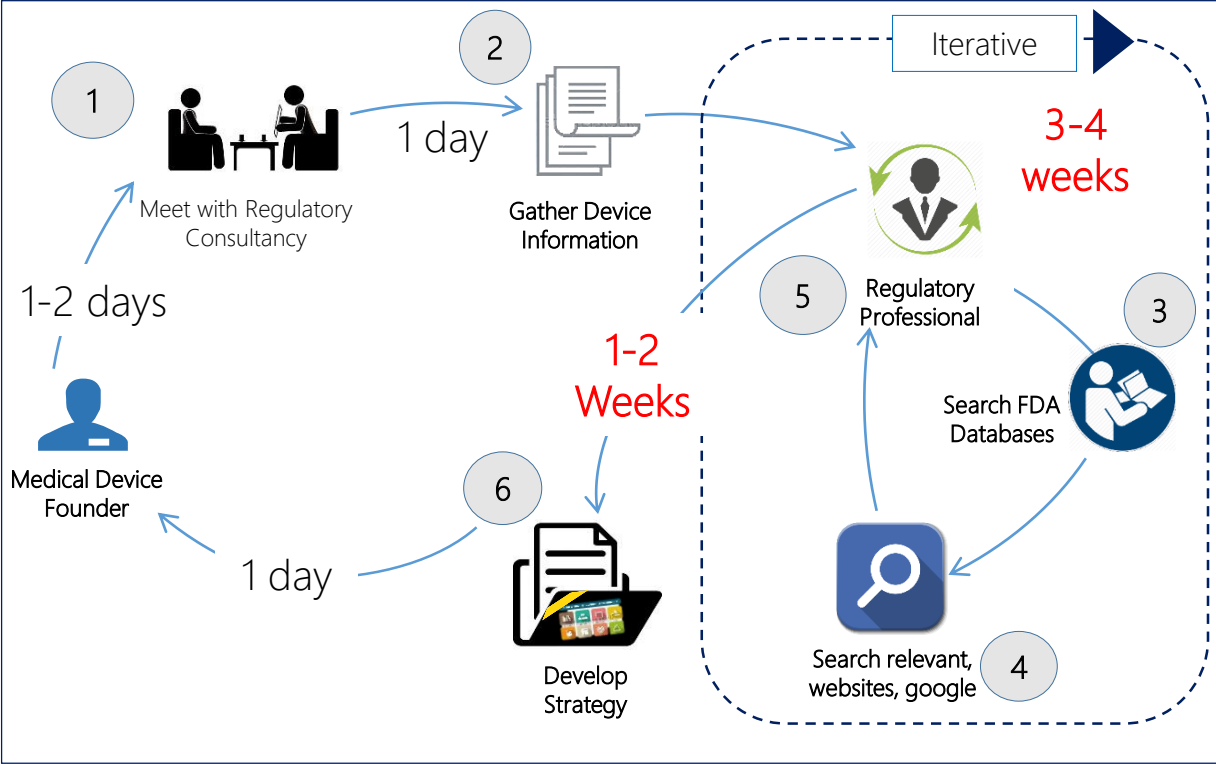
Iterative

1

Meet with Regulatory Consultancy

1 day

2

Gather Device Information

3-4 weeks

Regulatory Professional

5

3

Search FDA Databases

1-2 days

1-2 Weeks

Medical Device Founder

6

1 day

Develop Strategy

Search relevant, websites, google

4